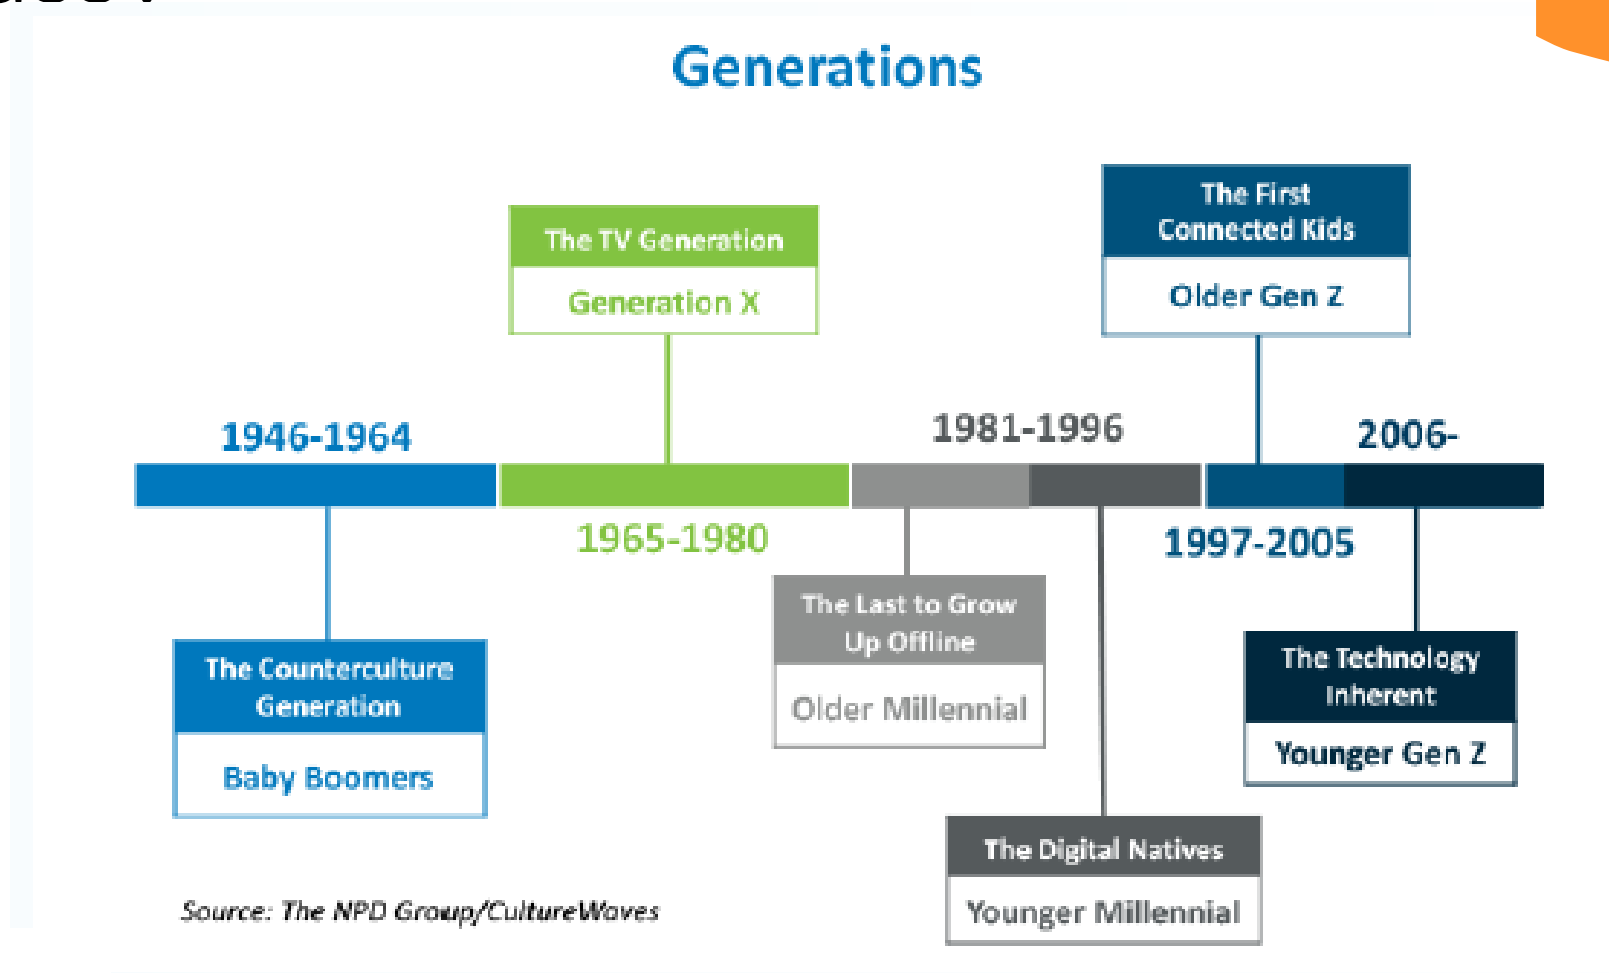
Generations

The TV Generation
Generation X

The First Connected Kids
Older Gen Z

1946-1964

1981-1996

2006-

1965-1980

1997-2005

The Counterculture Generation
Baby Boomers

The Last to Grow Up Offline
Older Millennial

The Technology Inherent
Younger Gen Z

The Digital Natives
Younger Millennial

Source: The NPD Group/CultureWaves